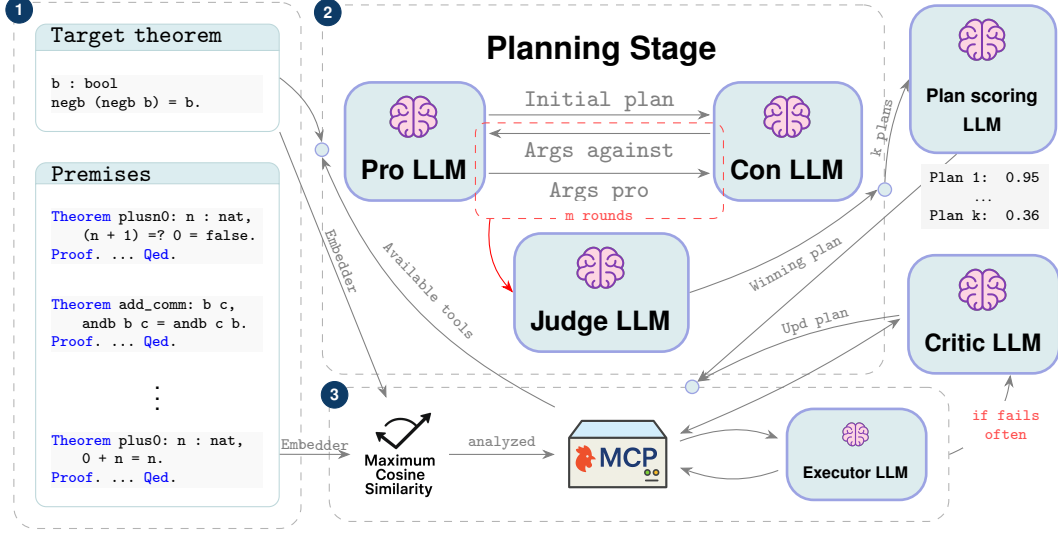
1

Target theorem

b : bool
negb (negb b) = b.

Premises

Theorem plusn0: n : nat, (n + 1) =? 0 = false. Proof. ... Qed.

Theorem add_comm: b c, andb b c = andb c b. Proof. ... Qed.

⋮

Theorem plus0: n : nat, 0 + n = n. Proof. ... Qed.

2

Planning Stage

Pro LLM

Initial plan

Args against

Args pro

m rounds

Con LLM

Judge LLM

k plans

Plan scoring LLM

Plan 1: 0.95
...
Plan k: 0.36

Winning plan

Upd plan

Critic LLM

Embedder

Available tools

3

Embedder

Maximum Cosine Similarity

analyzed

MCP

Executor LLM

if fails often